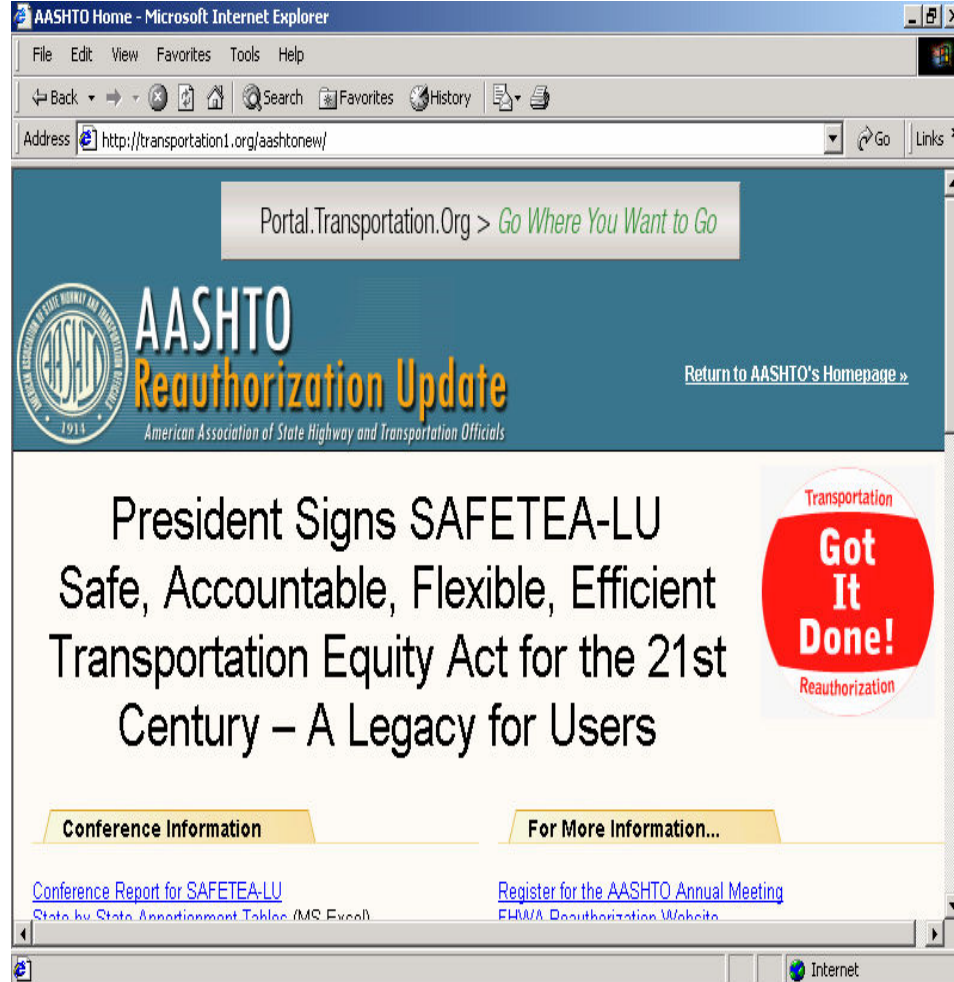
AASHTO Home - Microsoft Internet Explorer

File Edit View Favorites Tools Help

Back Search Favorites History

Address http://transportation1.org/aashtonew/ Go Links

Portal.Transportation.Org > Go Where You Want to Go

AMERICAN ASSOCIATION OF STATE HIGHWAY AND TRANSPORTATION OFFICIALS AASHTO 1914

AASHTO Reauthorization Update
American Association of State Highway and Transportation Officials

Return to AASHTO's Homepage »

President Signs SAFETEA-LU Safe, Accountable, Flexible, Efficient Transportation Equity Act for the 21st Century – A Legacy for Users

Transportation Got It Done! Reauthorization

Conference Information

For More Information...

Conference Report for SAFETEA-LU

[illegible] (MS Excel)

Register for the AASHTO Annual Meeting

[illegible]

Internet